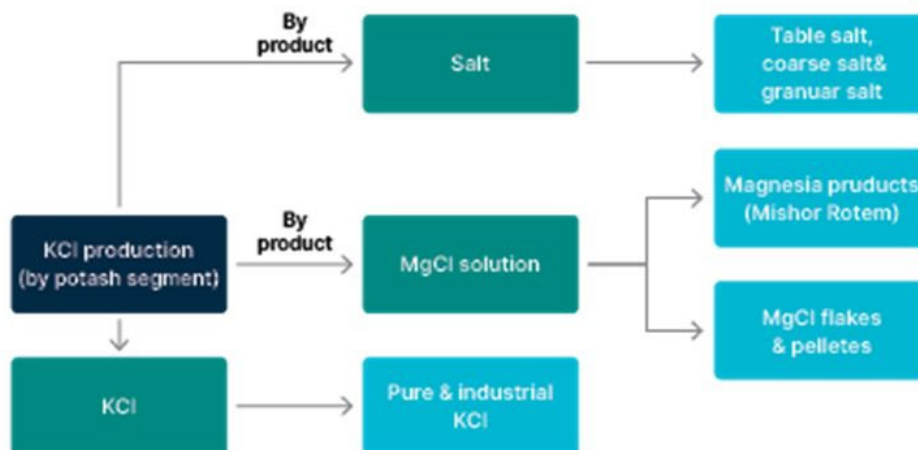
By product

Salt

Table salt, coarse salt& granuar salt

KCl production (by potash segment)

By product

MgCl solution

Magnesia pruducts (Mishor Rotem)

MgCl flakes & pelletes

KCl

Pure & industrial KCl